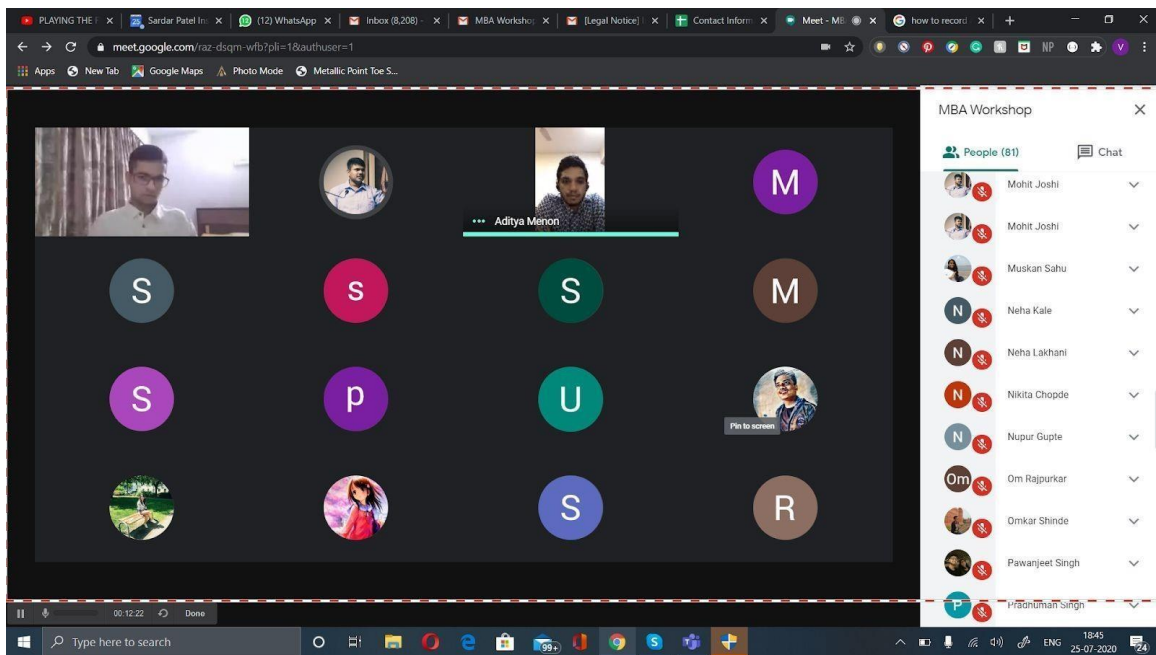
PLAYING THE × | Sardar Patel In × | (12) WhatsApp × | Inbox (8,208) - × | MBA Worksho × | [Legal Notice] × | Contact Inform × | Meet - MB × | how to record × | +

meet.google.com/raz-dsqm-wfb?pli=1&authuser=1

Apps New Tab Google Maps Photo Mode Metallic Point Toe S...

NP V

Aditya Menon

M

S s S M

S p U

Pin to screen

S R

MBA Workshop

People (81) Chat

Mohit Joshi
Mohit Joshi
Muskan Sahu
N Neha Kale
N Neha Lakhani
N Nikita Chopde
N Nupur Gupte
Om Om Rajpurkar
Omkar Shinde
Pawanjeet Singh
P Pradhuman Singh

00:12:22 Done

Type here to search

99+

ENG 18:45 25-07-2020 24